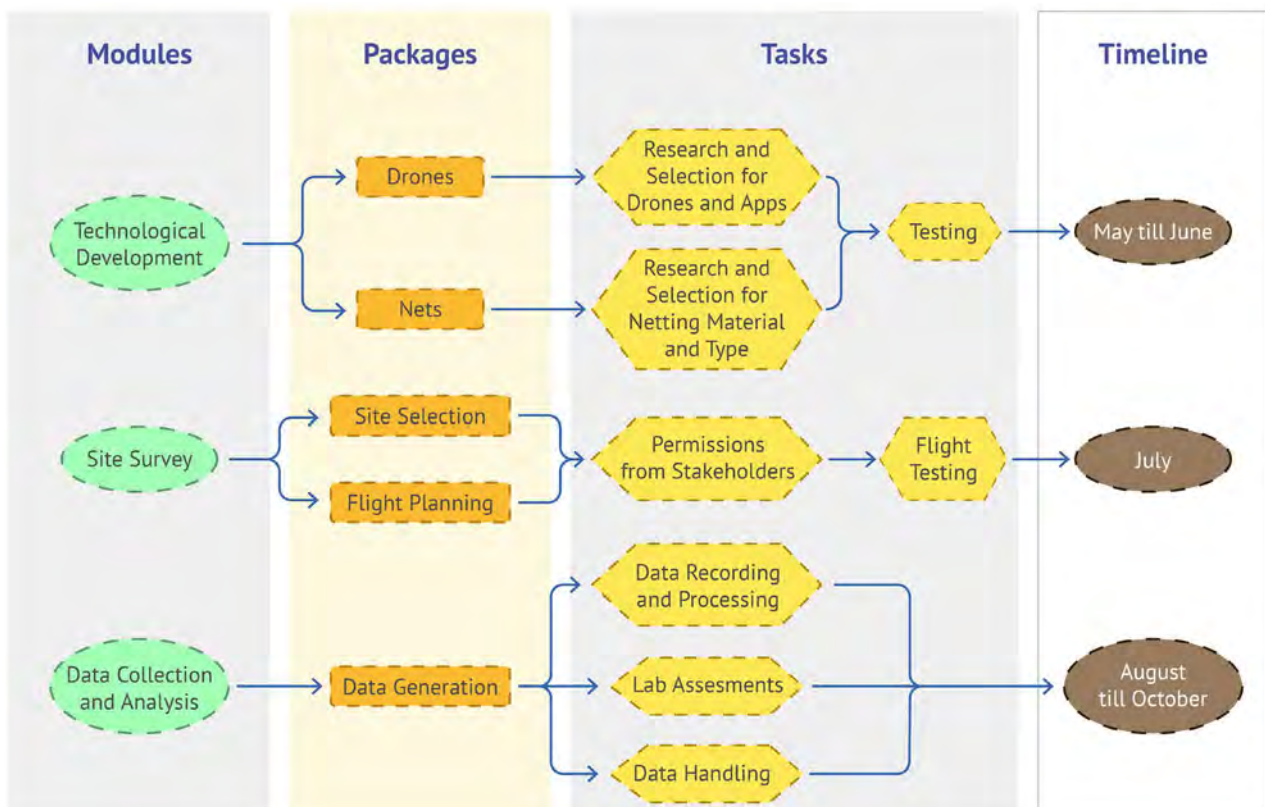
| Modules | Packages | Tasks | Timeline |
|---|---|---|---|
| Technological Development | Drones | Research and Selection for Drones and Apps | |
| | Nets | Research and Selection for Netting Material and Type | |
| | | Testing | May till June |
| Site Survey | Site Selection | Permissions from Stakeholders | |
| | Flight Planning | Flight Testing | July |
| Data Collection and Analysis | Data Generation | Data Recording and Processing | |
| | | Lab Assesments | August till October |
| | | Data Handling | |